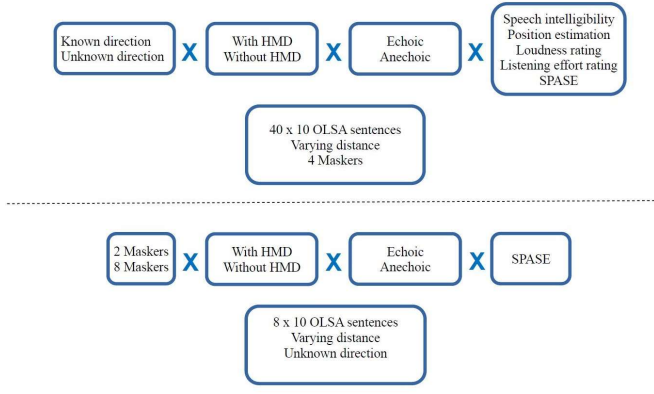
Known direction
Unknown direction

X

With HMD
Without HMD

X

Echoic
Anechoic

X

Speech intelligibility
Position estimation
Loudness rating
Listening effort rating
SPASE

40 x 10 OLSA sentences
Varying distance
4 Maskers

2 Maskers
8 Maskers

X

With HMD
Without HMD

X

Echoic
Anechoic

X

SPASE

8 x 10 OLSA sentences
Varying distance
Unknown direction